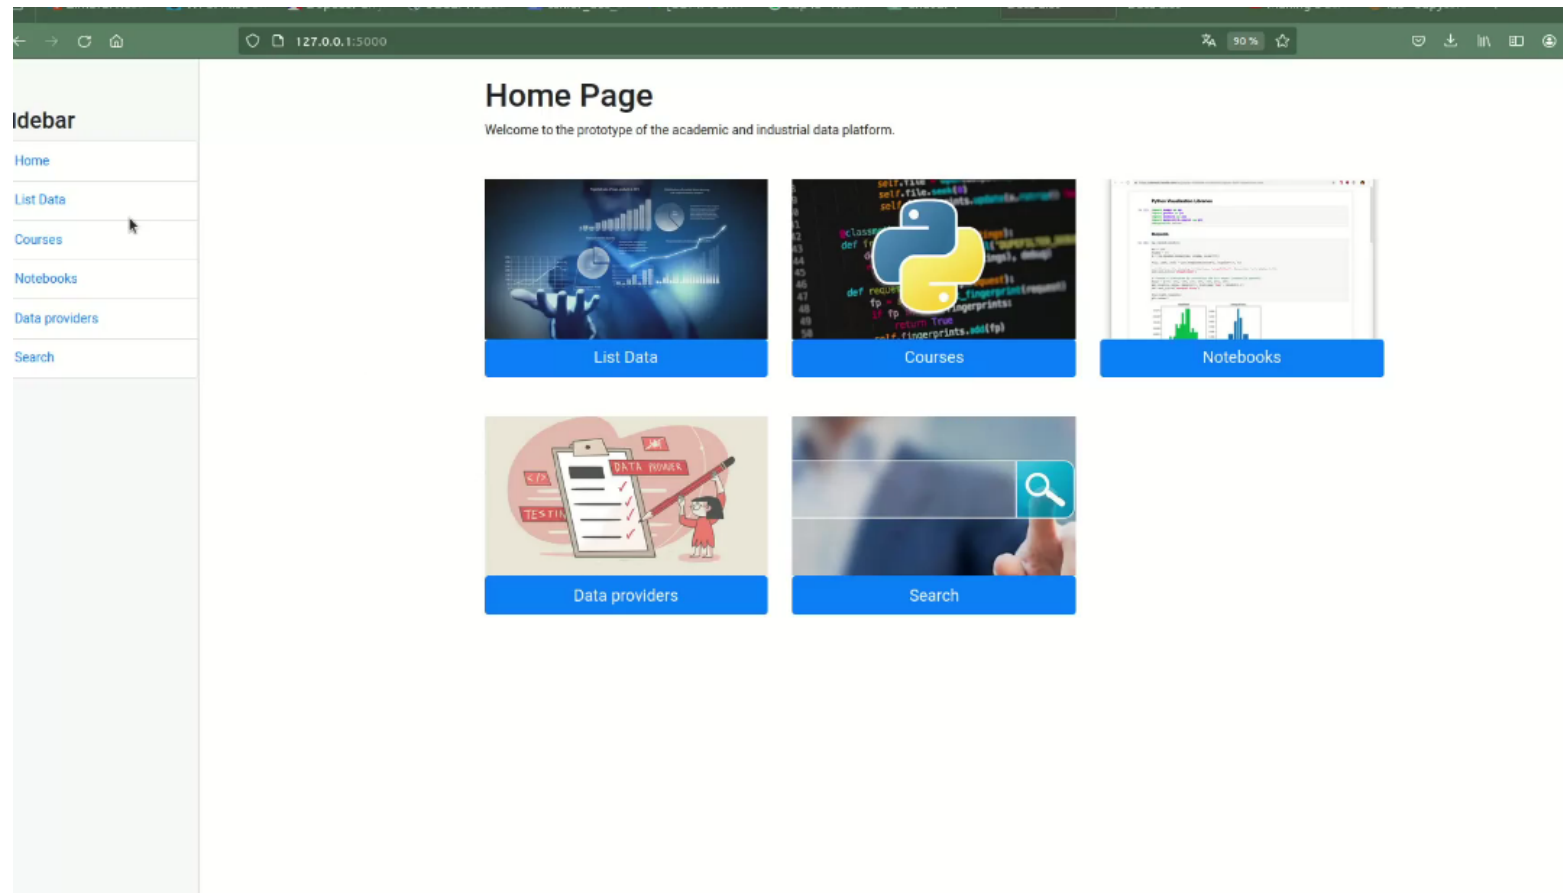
127.0.0.1:5000

90 %

idebar

Home

List Data

Courses

Notebooks

Data providers

Search

Home Page

Welcome to the prototype of the academic and industrial data platform.

List Data

Courses

Notebooks

DATA PROVIDER

TESTI

Data providers

Search